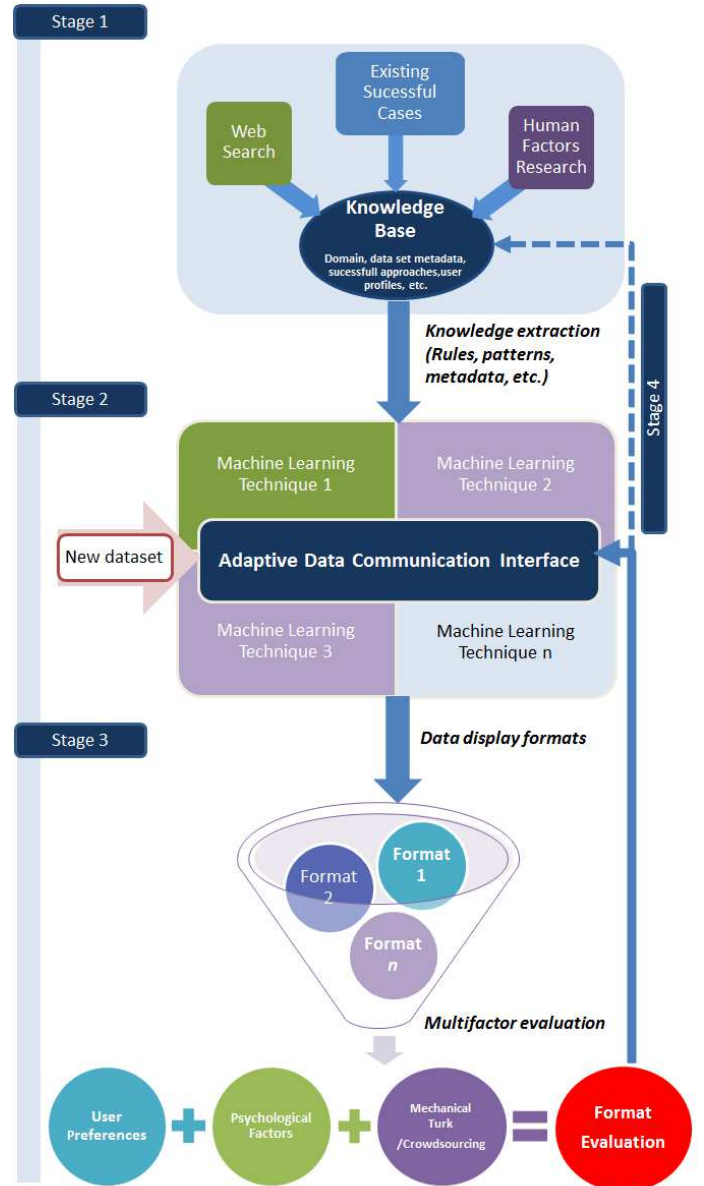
Stage 1

Existing Sucessful Cases

Web Search

Human Factors Research

Knowledge Base

Domain, data set metadata, sucessfull approaches,user profiles, etc.

Knowledge extraction (Rules, patterns, metadata, etc.)

Stage 4

Stage 2

Machine Learning Technique 1

Machine Learning Technique 2

New dataset

Adaptive Data Communication Interface

Machine Learning Technique 3

Machine Learning Technique n

Stage 3

Data display formats

Format 1

Format 2

Format *n*

Multifactor evaluation

User Preferences

Psychological Factors

Mechanical Turk /Crowdsourcing

Format Evaluation